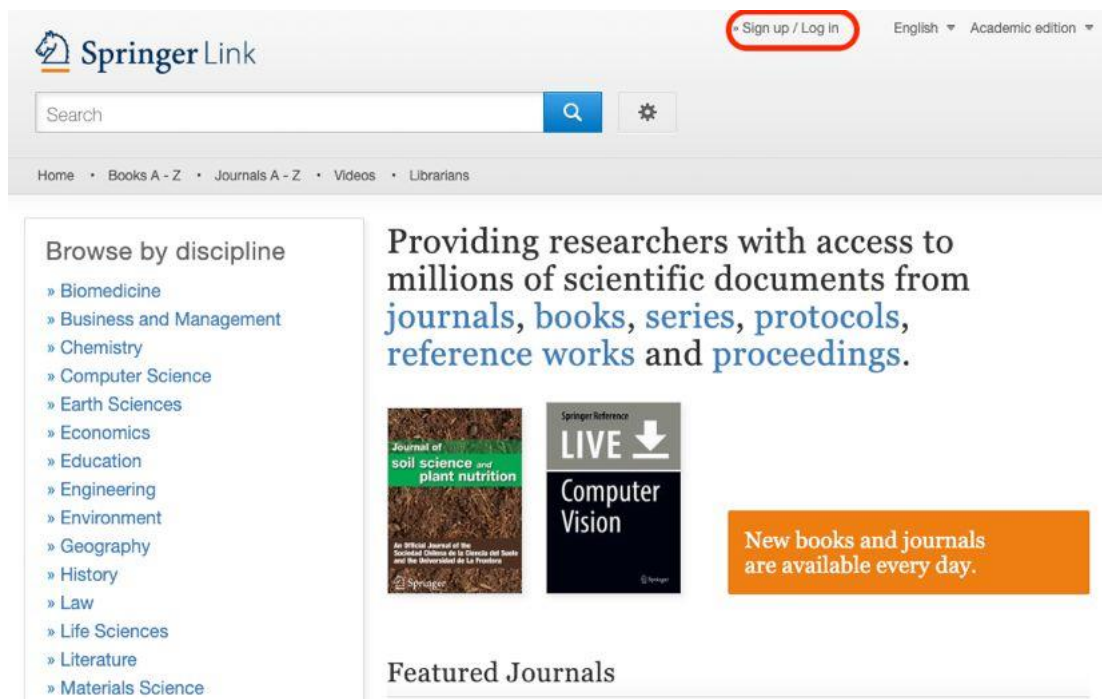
Springer Link

» Sign up / Log in English Academic edition

Search

Home • Books A - Z • Journals A - Z • Videos • Librarians

Browse by discipline
» Biomedicine
» Business and Management
» Chemistry
» Computer Science
» Earth Sciences
» Economics
» Education
» Engineering
» Environment
» Geography
» History
» Law
» Life Sciences
» Literature
» Materials Science

Providing researchers with access to millions of scientific documents from journals, books, series, protocols, reference works and proceedings.

Journal of soil science and plant nutrition

An Official Journal of the Sociedad Chilena de la Ciencia del Suelo and the Universidad de La Frontera

Springer

Springer Reference

LIVE

Computer Vision

Springer

New books and journals are available every day.

Featured Journals